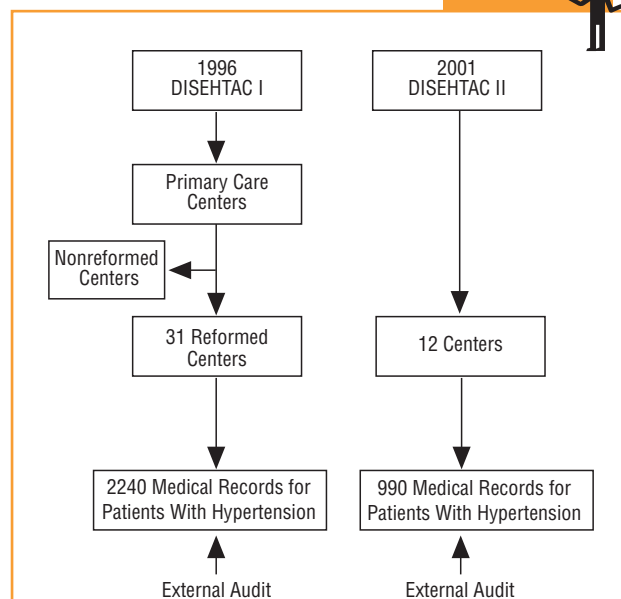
1996
DISEHTAC I

Primary Care Centers

Nonreformed Centers

31 Reformed Centers

2240 Medical Records for Patients With Hypertension

External Audit

2001
DISEHTAC II

12 Centers

990 Medical Records for Patients With Hypertension

External Audit